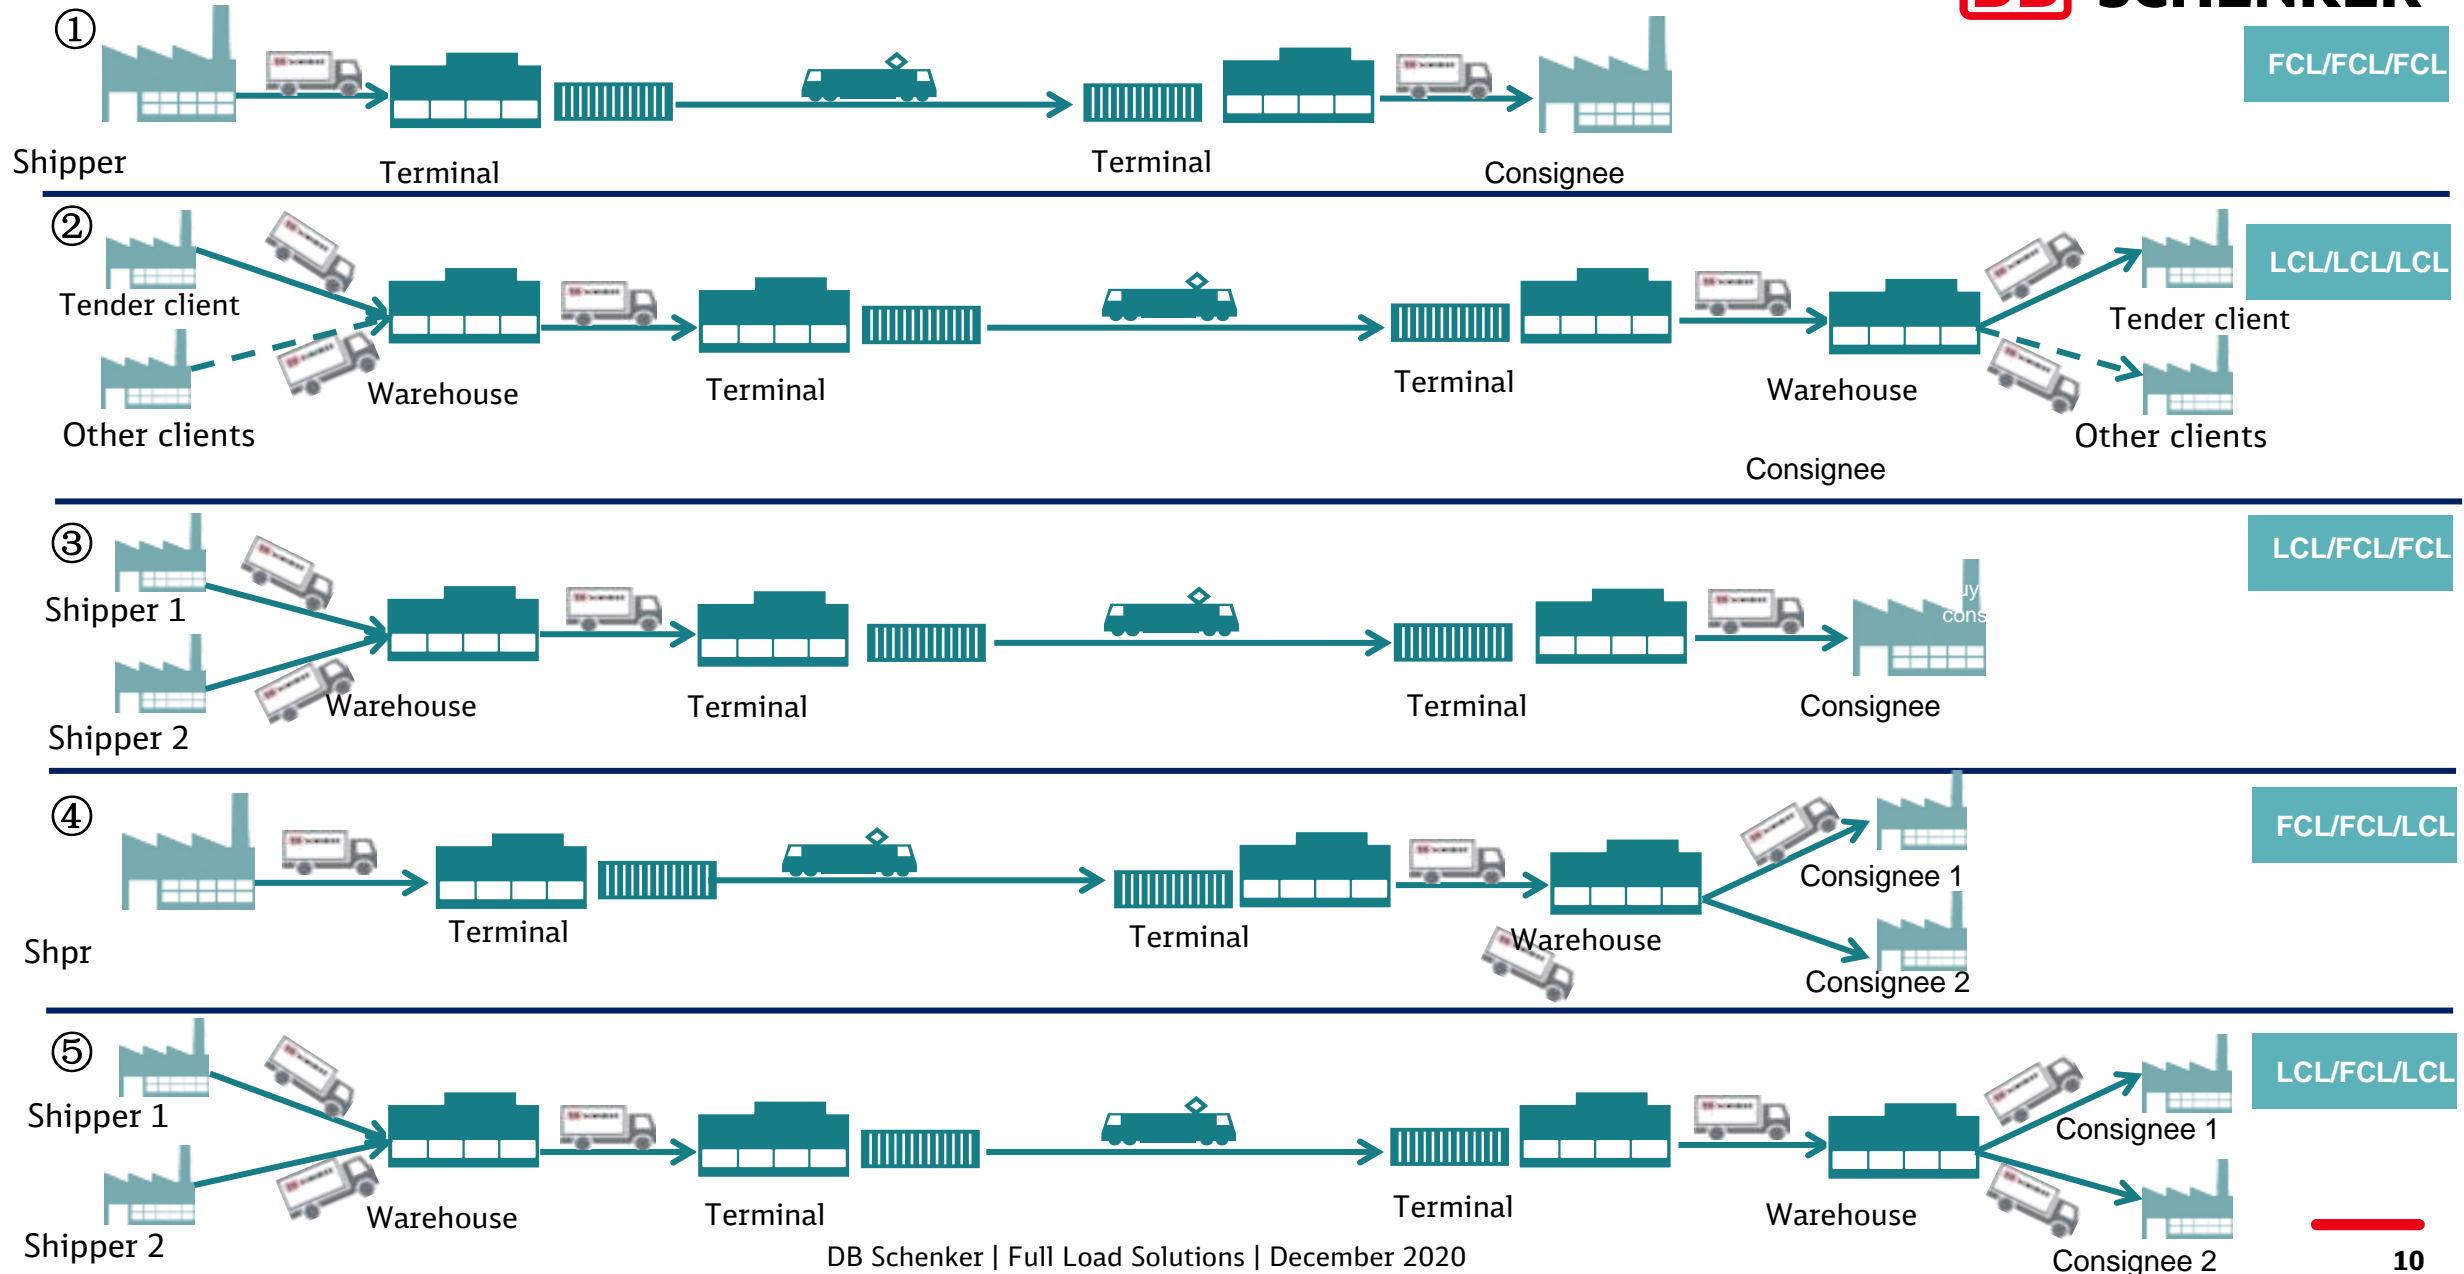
FCL/FCL/FCL

①
Shipper
Terminal
Terminal
Consignee

LCL/LCL/LCL

②
Tender client
Other clients
Warehouse
Terminal
Terminal
Warehouse
Consignee
Tender client
Other clients

LCL/FCL/FCL

③
Shipper 1
Shipper 2
Warehouse
Terminal
Terminal
Consignee

FCL/FCL/LCL

④
Shpr
Terminal
Terminal
Warehouse
Consignee 1
Consignee 2

LCL/FCL/LCL

⑤
Shipper 1
Shipper 2
Warehouse
Terminal
Terminal
Warehouse
Consignee 1
Consignee 2

DB Schenker | Full Load Solutions | December 2020
10